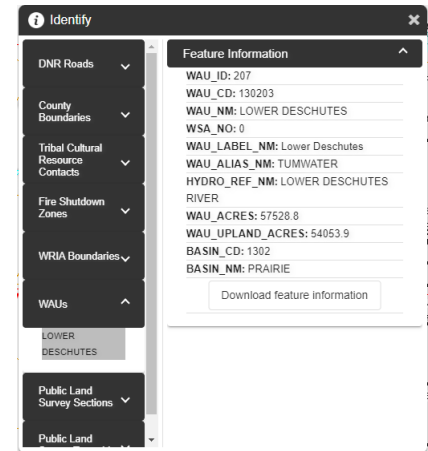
Identify

DNR Roads

County Boundaries

Tribal Cultural Resource Contacts

Fire Shutdown Zones

WRIA Boundaries

WAUs

LOWER DESCHUTES

Public Land Survey Sections

Public Land

Feature Information

WAU_ID: 207
WAU_CD: 130203
WAU_NM: LOWER DESCHUTES
WSA_NO: 0
WAU_LABEL_NM: Lower Deschutes
WAU_ALIAS_NM: TUMWATER
HYDRO_REF_NM: LOWER DESCHUTES RIVER
WAU_ACRES: 57528.8
WAU_UPLAND_ACRES: 54053.9
BASIN_CD: 1302
BASIN_NM: PRAIRIE

Download feature information